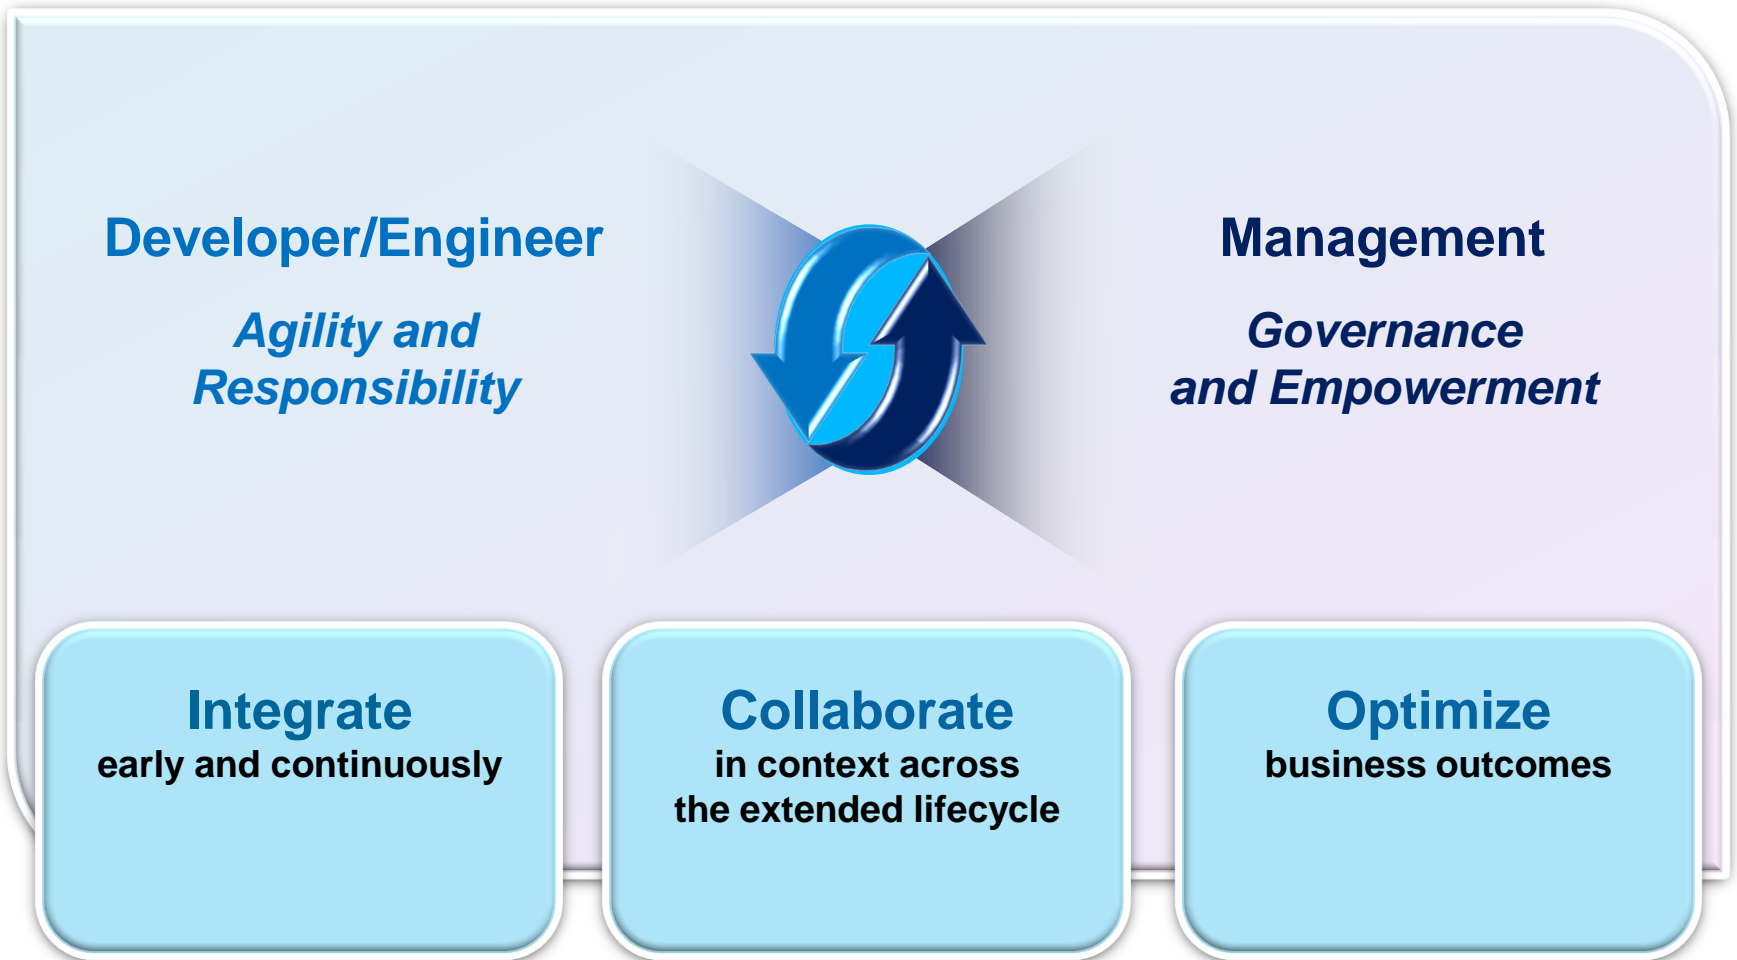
Developer/Engineer

Agility and Responsibility

Management

Governance and Empowerment

Integrate
early and continuously

Collaborate
in context across the extended lifecycle

Optimize
business outcomes